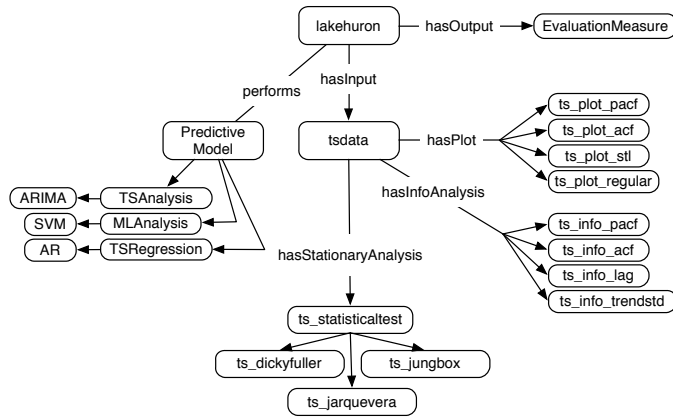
lakehuron

hasOutput

EvaluationMeasure

performs

hasInput

Predictive Model

tsdata

hasPlot

ts_plot_pacf

ts_plot_acf

ts_plot_stl

ts_plot_regular

hasInfoAnalysis

ARIMA

TSAnalysis

SVM

MLAnalysis

AR

TSRegression

ts_info_pacf

ts_info_acf

ts_info_lag

ts_info_trendstd

hasStationaryAnalysis

ts_statisticaltest

ts_dickyfuller

ts_jungbox

ts_jarquevera